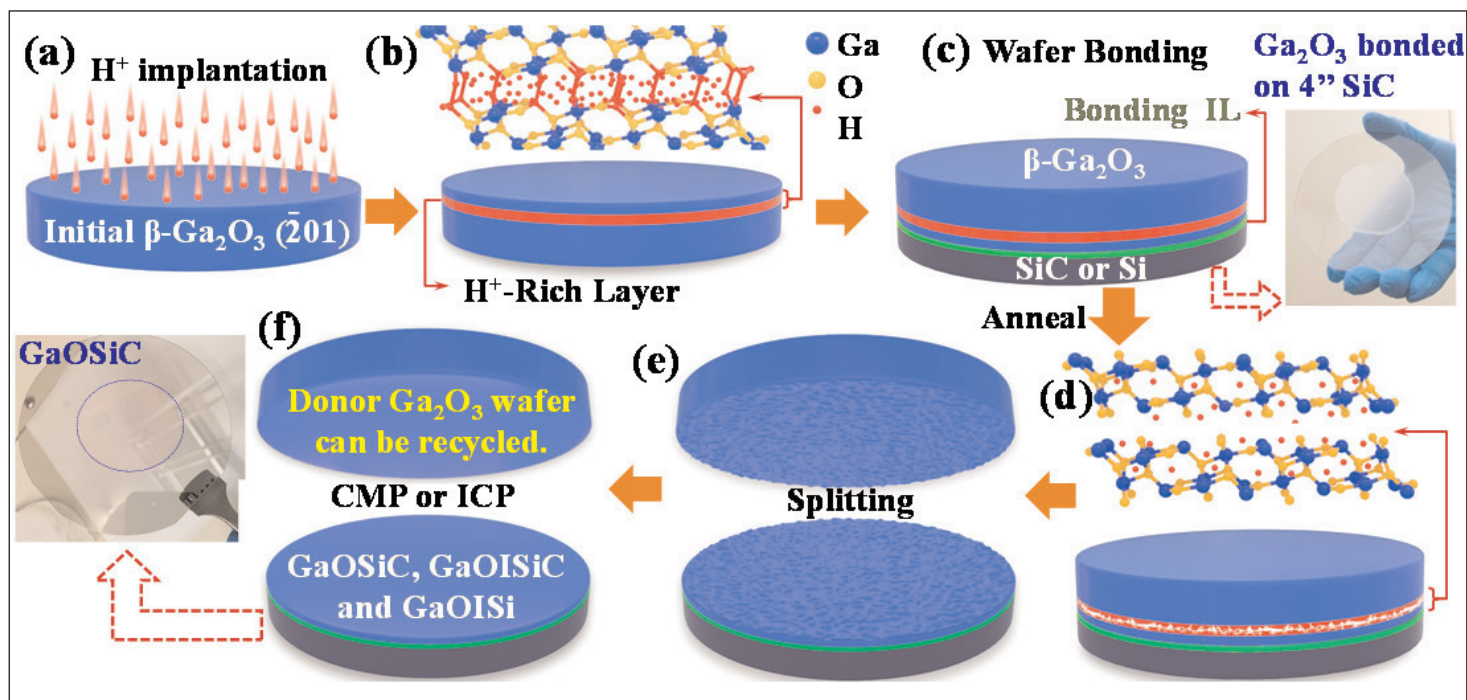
(a) $H^+$ implantation

Initial β-$Ga_2O_3$ ($\bar{2}01$)

(b)

Ga
O
H

$H^+$-Rich Layer

(c) Wafer Bonding

$Ga_2O_3$ bonded on 4" SiC

Bonding IL

β-$Ga_2O_3$

SiC or Si

Anneal

(d)

(e)

Splitting

(f)

Donor $Ga_2O_3$ wafer can be recycled.

CMP or ICP

GaOSiC, GaOISiC and GaOISi

GaOSiC